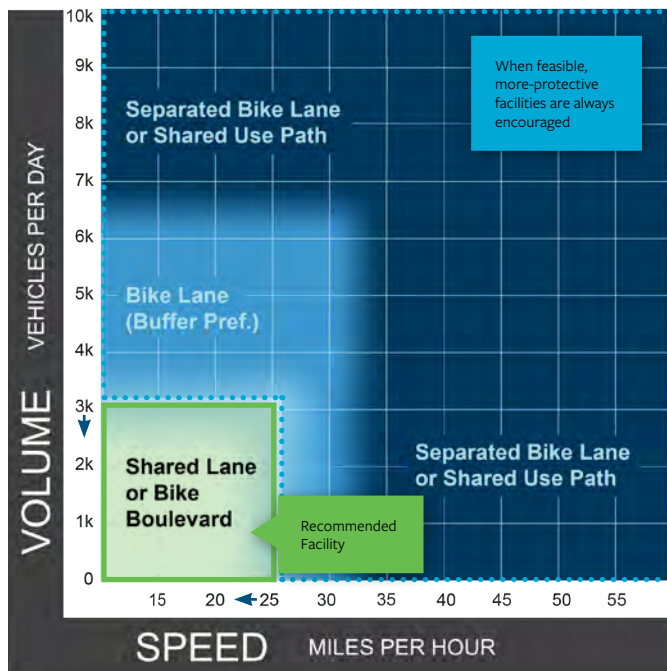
VOLUME VEHICLES PER DAY

10k
9k
8k
7k
6k
5k
4k
3k
2k
1k
0

Separated Bike Lane or Shared Use Path

When feasible, more-protective facilities are always encouraged

Bike Lane (Buffer Pref.)

Shared Lane or Bike Boulevard

Recommended Facility

Separated Bike Lane or Shared Use Path

15 20 25 30 35 40 45 50 55

SPEED MILES PER HOUR